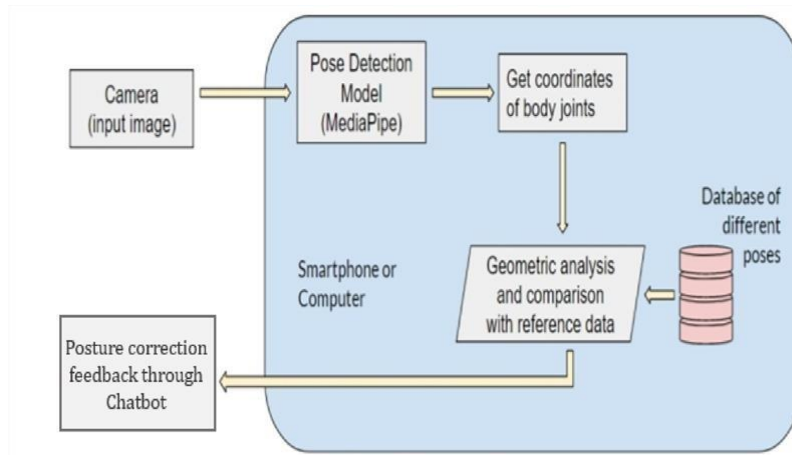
Camera
(input image)

Pose Detection
Model
(MediaPipe)

Get coordinates
of body joints

Database of
different
poses

Smartphone or
Computer

Geometric analysis
and comparison
with reference data

Posture correction
feedback through
Chatbot